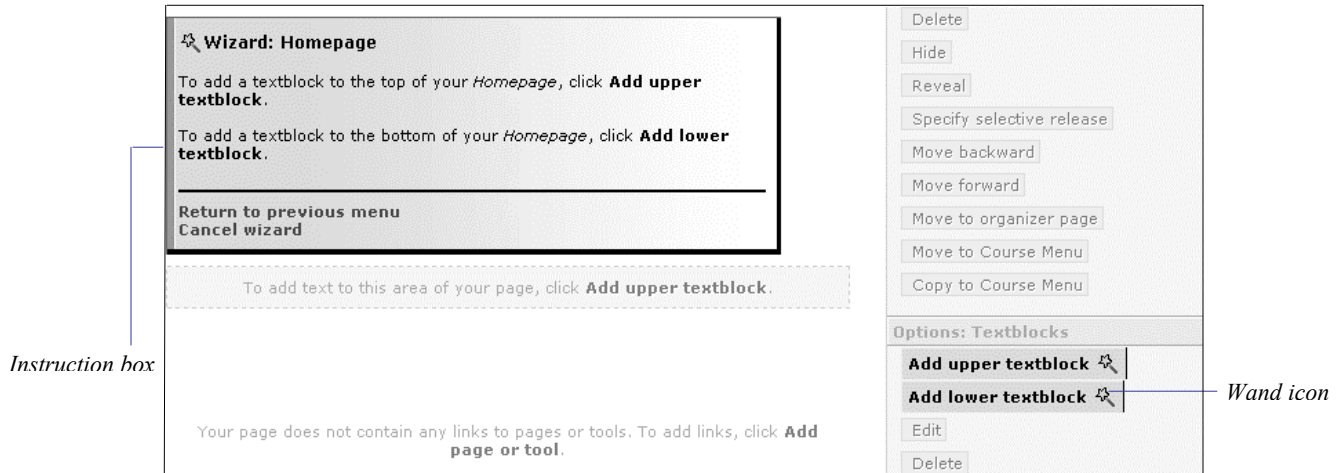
Wizard: Homepage

To add a textblock to the top of your *Homepage*, click **Add upper textblock**.

To add a textblock to the bottom of your *Homepage*, click **Add lower textblock**.

**Return to previous menu**
**Cancel wizard**

To add text to this area of your page, click **Add upper textblock**.

Instruction box

Your page does not contain any links to pages or tools. To add links, click **Add page or tool**.

Delete
Hide
Reveal
Specify selective release
Move backward
Move forward
Move to organizer page
Move to Course Menu
Copy to Course Menu

Options: Textblocks
**Add upper textblock**
**Add lower textblock**
Edit
Delete

Wand icon